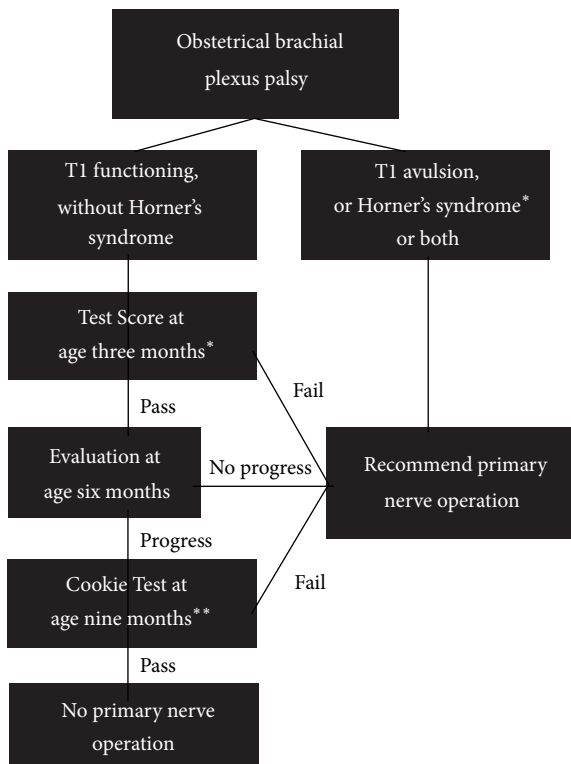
Obstetrical brachial plexus palsy

T1 functioning, without Horner's syndrome

T1 avulsion, or Horner's syndrome$^{*}$ or both

Test Score at age three months$^{*}$

Fail

Pass

Evaluation at age six months

No progress

Recommend primary nerve operation

Progress

Cookie Test at age nine months$^{**}$

Fail

Pass

No primary nerve operation